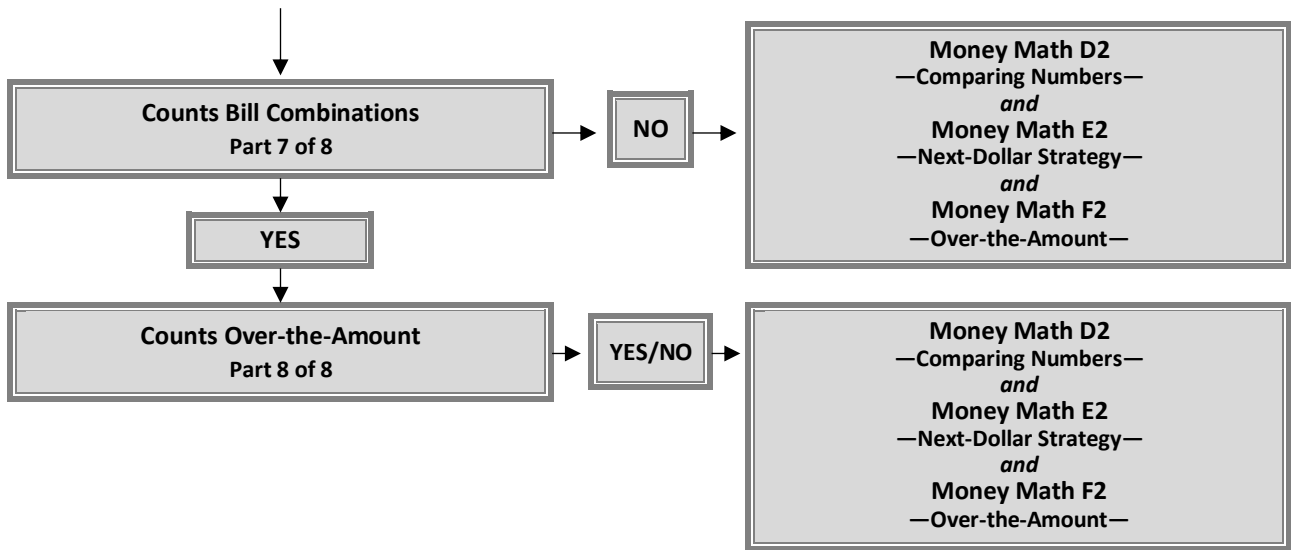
Counts Bill Combinations
Part 7 of 8

NO

Money Math D2
—Comparing Numbers—
*and*
Money Math E2
—Next-Dollar Strategy—
*and*
Money Math F2
—Over-the-Amount—

YES

Counts Over-the-Amount
Part 8 of 8

YES/NO

Money Math D2
—Comparing Numbers—
*and*
Money Math E2
—Next-Dollar Strategy—
*and*
Money Math F2
—Over-the-Amount—